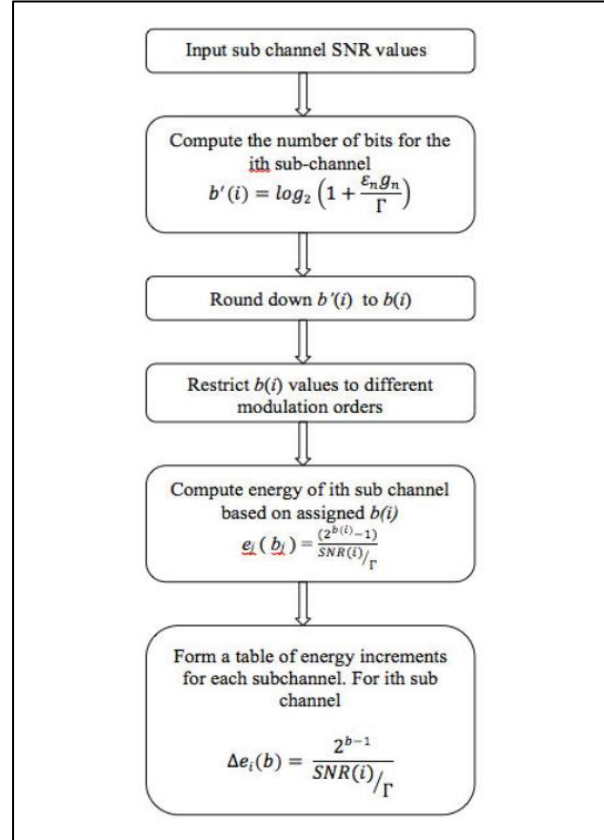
Input sub channel SNR values

Compute the number of bits for the ith sub-channel
$b'(i) = log_2\left(1 + \frac{\varepsilon_n g_n}{\Gamma}\right)$

Round down $b'(i)$ to $b(i)$

Restrict $b(i)$ values to different modulation orders

Compute energy of ith sub channel based on assigned $b(i)$
$e_i(b_i) = \frac{(2^{b(i)}-1)}{SNR(i)/_{\Gamma}}$

Form a table of energy increments for each subchannel. For ith sub channel

$\Delta e_i(b) = \frac{2^{b-1}}{SNR(i)/_{\Gamma}}$